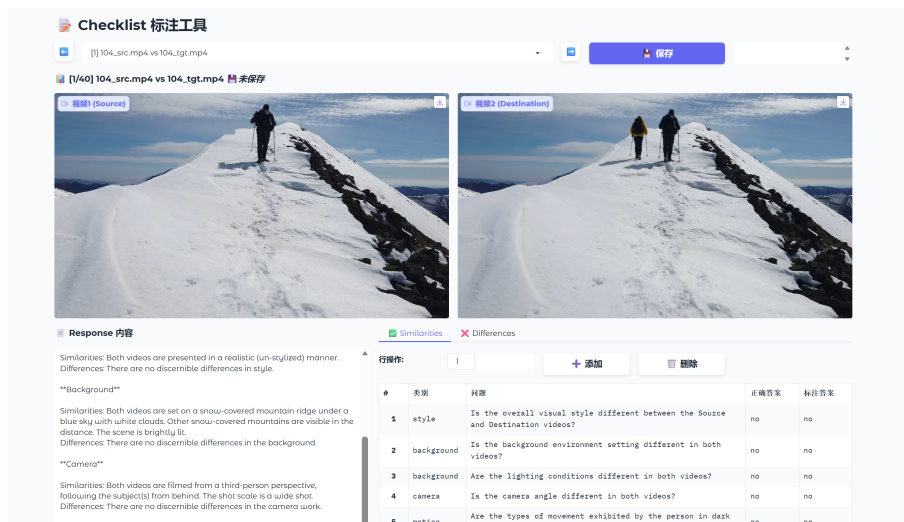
Checklist 标注工具

[1] 104_src.mp4 vs 104_tgt.mp4

保存

[1/40] 104_src.mp4 vs 104_tgt.mp4 未保存

视频1 (Source)

视频2 (Destination)

Response 内容

Similarities: Both videos are presented in a realistic (un-stylized) manner.
Differences: There are no discernible differences in style.

**Background**

Similarities: Both videos are set on a snow-covered mountain ridge under a blue sky with white clouds. Other snow-covered mountains are visible in the distance. The scene is brightly lit.
Differences: There are no discernible differences in the background.

**Camera**

Similarities: Both videos are filmed from a third-person perspective, following the subject(s) from behind. The shot scale is a wide shot.
Differences: There are no discernible differences in the camera work.

Similarities

Differences

行操作:

1

添加

删除

| # | 类别 | 问题 | 正确答案 | 标注答案 |
|---|---|---|---|---|
| 1 | style | Is the overall visual style different between the Source and Destination videos? | no | no |
| 2 | background | Is the background environment setting different in both videos? | no | no |
| 3 | background | Are the lighting conditions different in both videos? | no | no |
| 4 | camera | Is the camera angle different in both videos? | no | no |
| 5 | motion | Are the types of movement exhibited by the person in dark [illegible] | no | no |